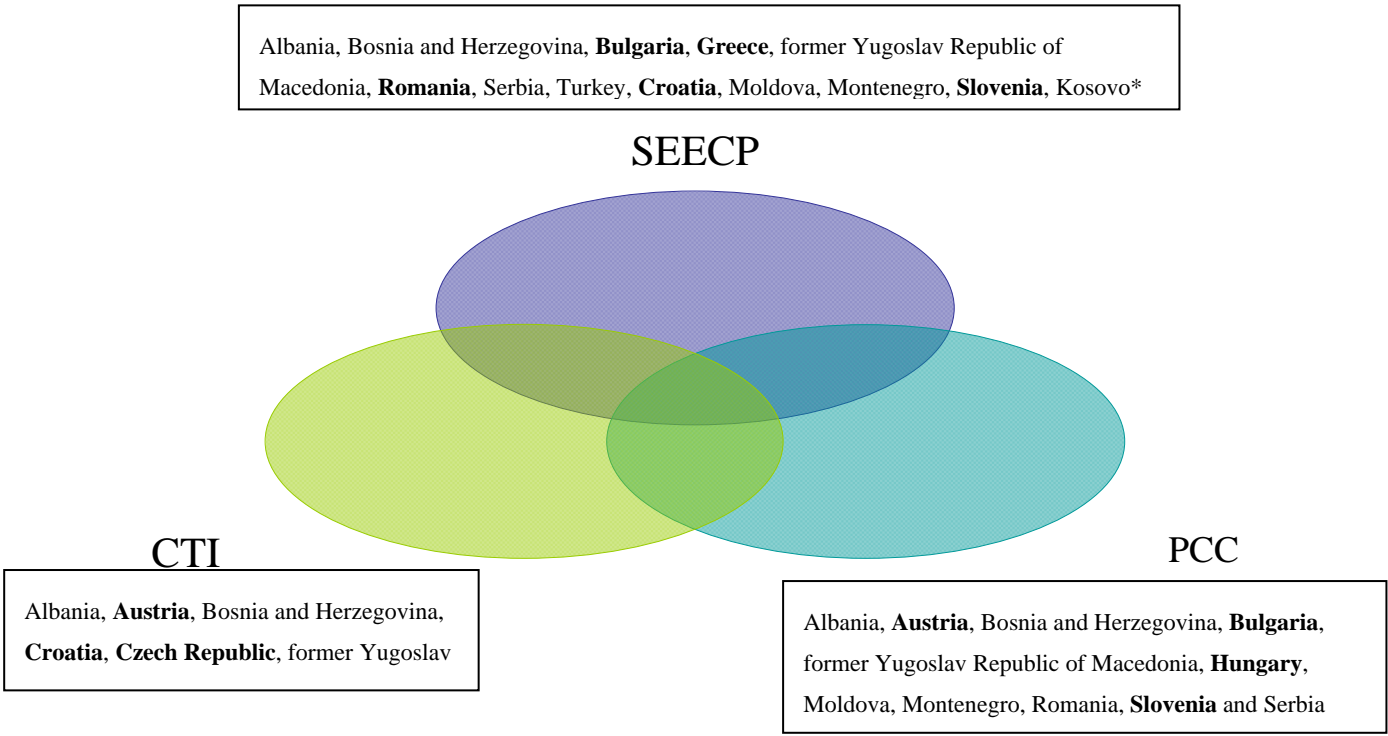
Albania, Bosnia and Herzegovina, **Bulgaria**, **Greece**, former Yugoslav Republic of Macedonia, **Romania**, Serbia, Turkey, **Croatia**, Moldova, Montenegro, **Slovenia**, Kosovo*

SEECP

CTI

Albania, **Austria**, Bosnia and Herzegovina, **Croatia**, **Czech Republic**, former Yugoslav

PCC

Albania, **Austria**, Bosnia and Herzegovina, **Bulgaria**, former Yugoslav Republic of Macedonia, **Hungary**, Moldova, Montenegro, Romania, **Slovenia** and Serbia